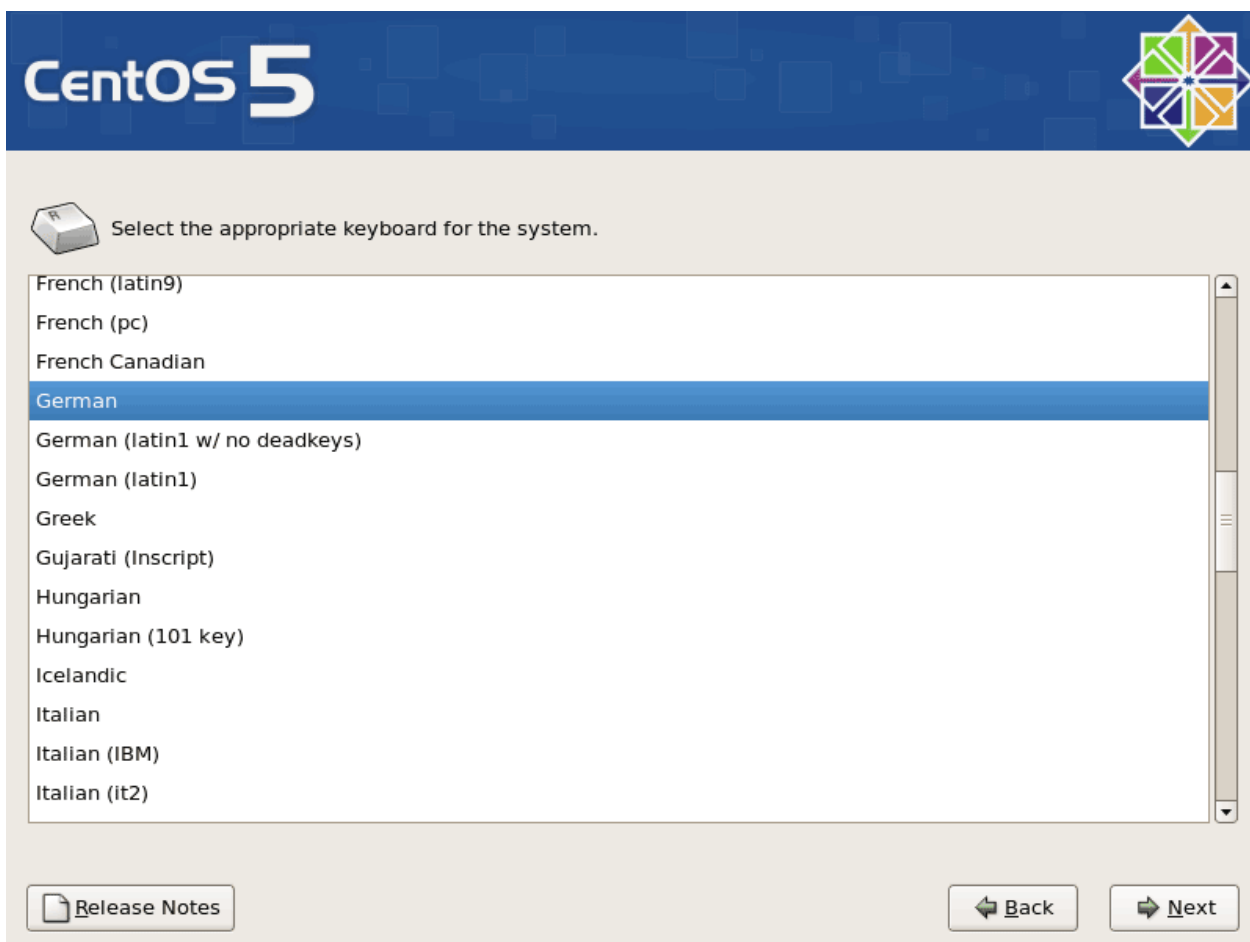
CentOS 5

Select the appropriate keyboard for the system.

French (latin9)
French (pc)
French Canadian
German
German (latin1 w/ no deadkeys)
German (latin1)
Greek
Gujarati (Inscript)
Hungarian
Hungarian (101 key)
Icelandic
Italian
Italian (IBM)
Italian (it2)

Release Notes

Back

Next